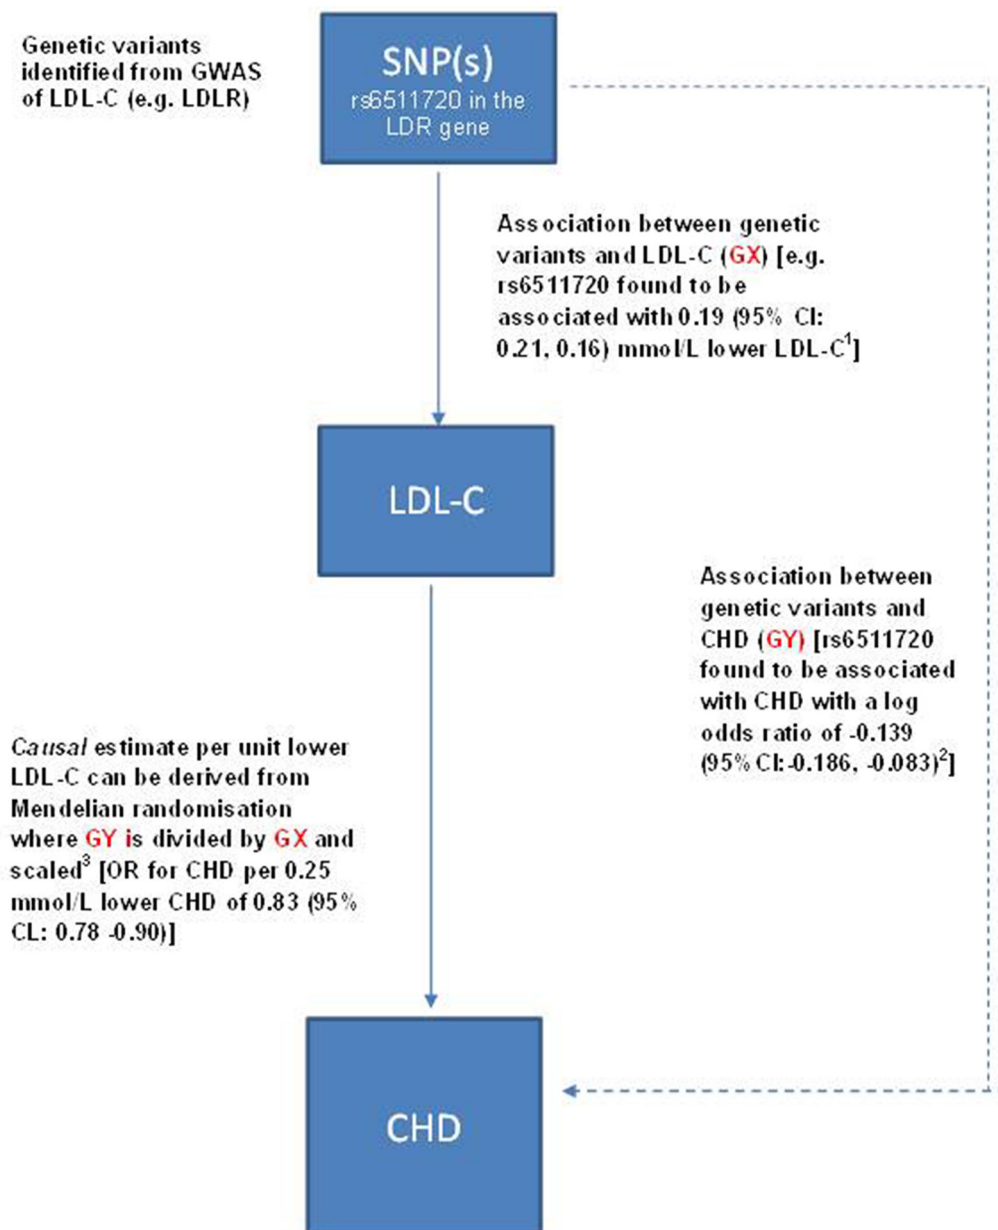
Genetic variants identified from GWAS of LDL-C (e.g. LDLR)

SNP(s)
rs6511720 in the LDR gene

Association between genetic variants and LDL-C (GX) [e.g. rs6511720 found to be associated with 0.19 (95% CI: 0.21, 0.16) mmol/L lower LDL-C$^1$]

LDL-C

Association between genetic variants and CHD (GY) [rs6511720 found to be associated with CHD with a log odds ratio of -0.139 (95% CI:-0.186, -0.083)$^2$]

Causal estimate per unit lower LDL-C can be derived from Mendelian randomisation where GY is divided by GX and scaled$^3$ [OR for CHD per 0.25 mmol/L lower CHD of 0.83 (95% CL: 0.78 -0.90)]

CHD